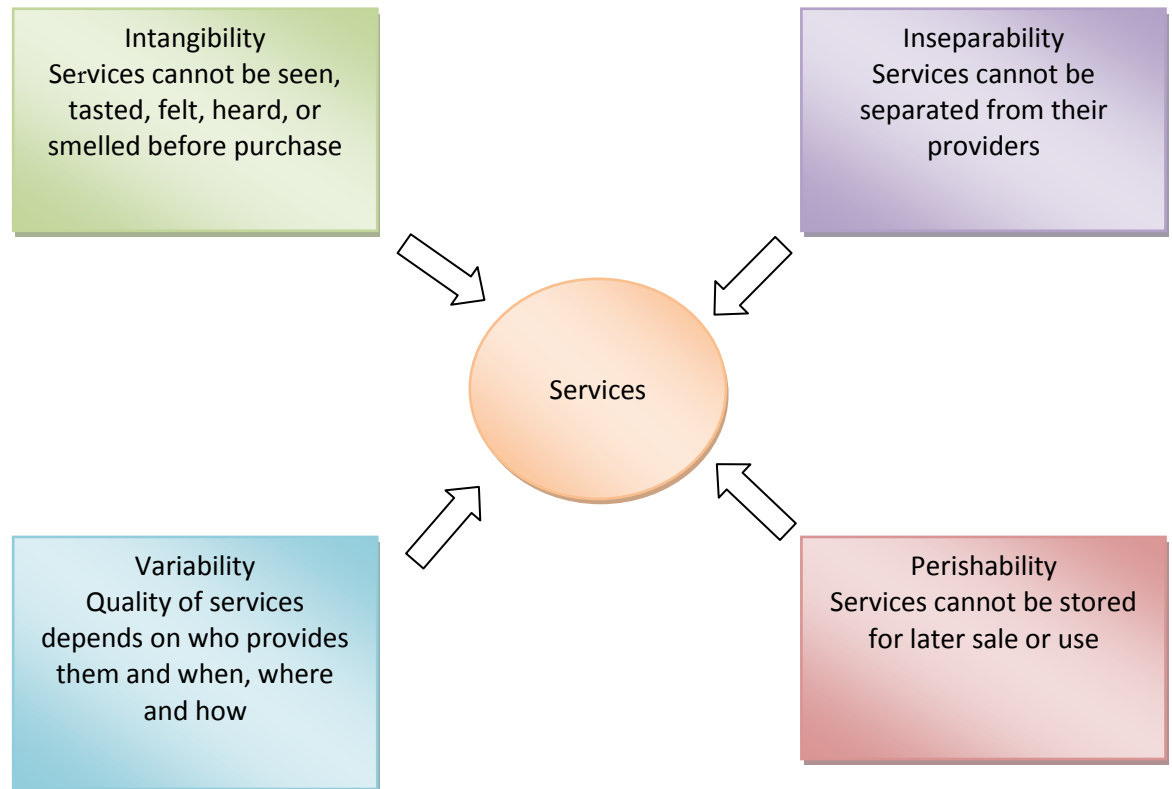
Intangibility
Services cannot be seen, tasted, felt, heard, or smelled before purchase

Inseparability
Services cannot be separated from their providers

Services

Variability
Quality of services depends on who provides them and when, where and how

Perishability
Services cannot be stored for later sale or use